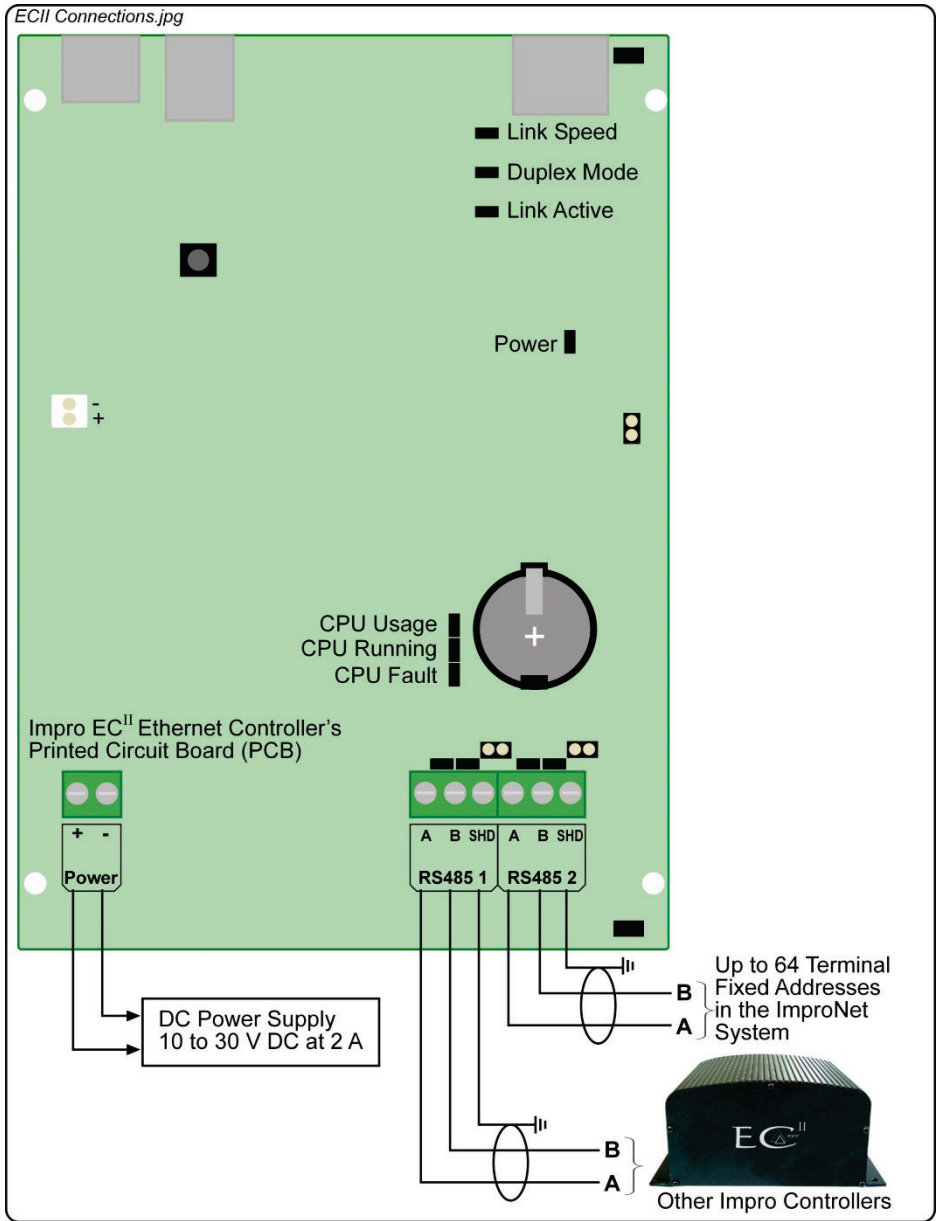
ECII Connections.jpg

Link Speed
Duplex Mode
Link Active

Power

-
+

CPU Usage
CPU Running
CPU Fault

Impro EC$^{II}$ Ethernet Controller's Printed Circuit Board (PCB)

+ -
Power

A B SHD
RS485 1

A B SHD
RS485 2

DC Power Supply
10 to 30 V DC at 2 A

B
A
Up to 64 Terminal Fixed Addresses in the ImproNet System

B
A

EC$^{II}$

Other Impro Controllers